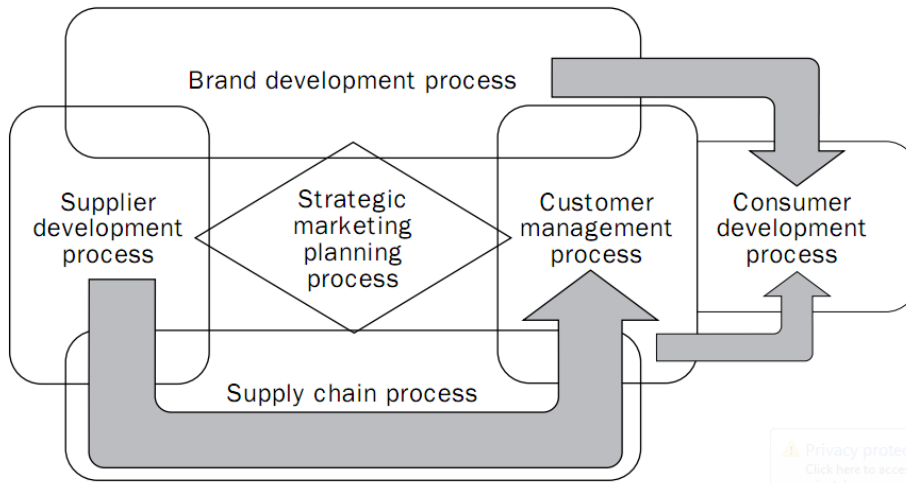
Brand development process

Supplier development process

Strategic marketing planning process

Customer management process

Consumer development process

Supply chain process

Privacy prote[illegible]
Click here to acce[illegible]